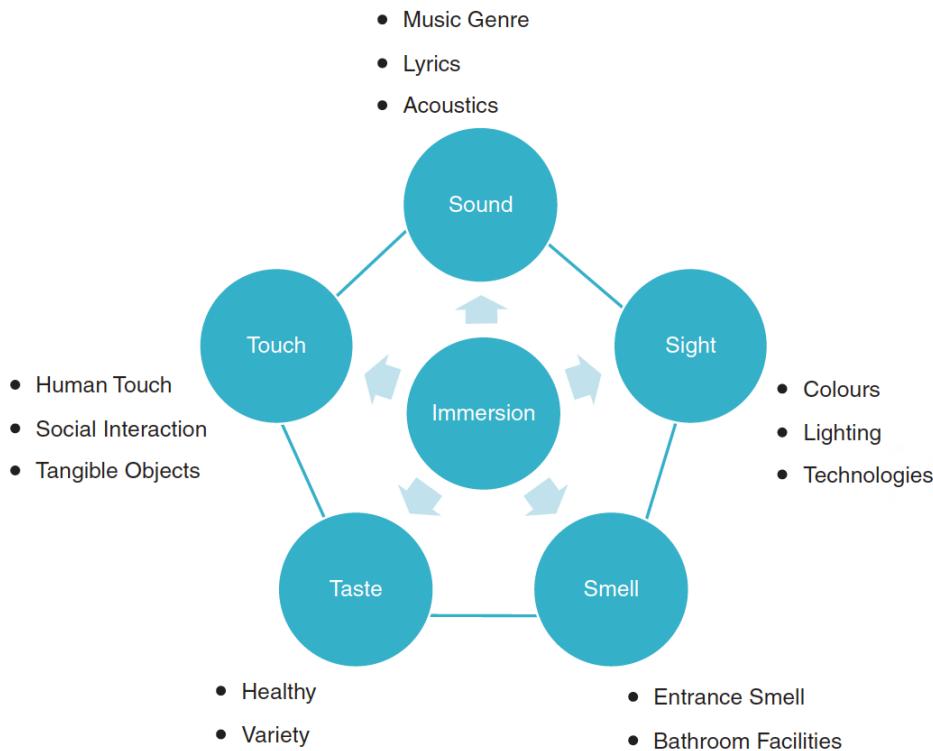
- Music Genre
- Lyrics
- Acoustics

Sound

Touch

Sight

Immersion

- Human Touch
- Social Interaction
- Tangible Objects

- Colours
- Lighting
- Technologies

Taste

Smell

- Healthy
- Variety

- Entrance Smell
- Bathroom Facilities